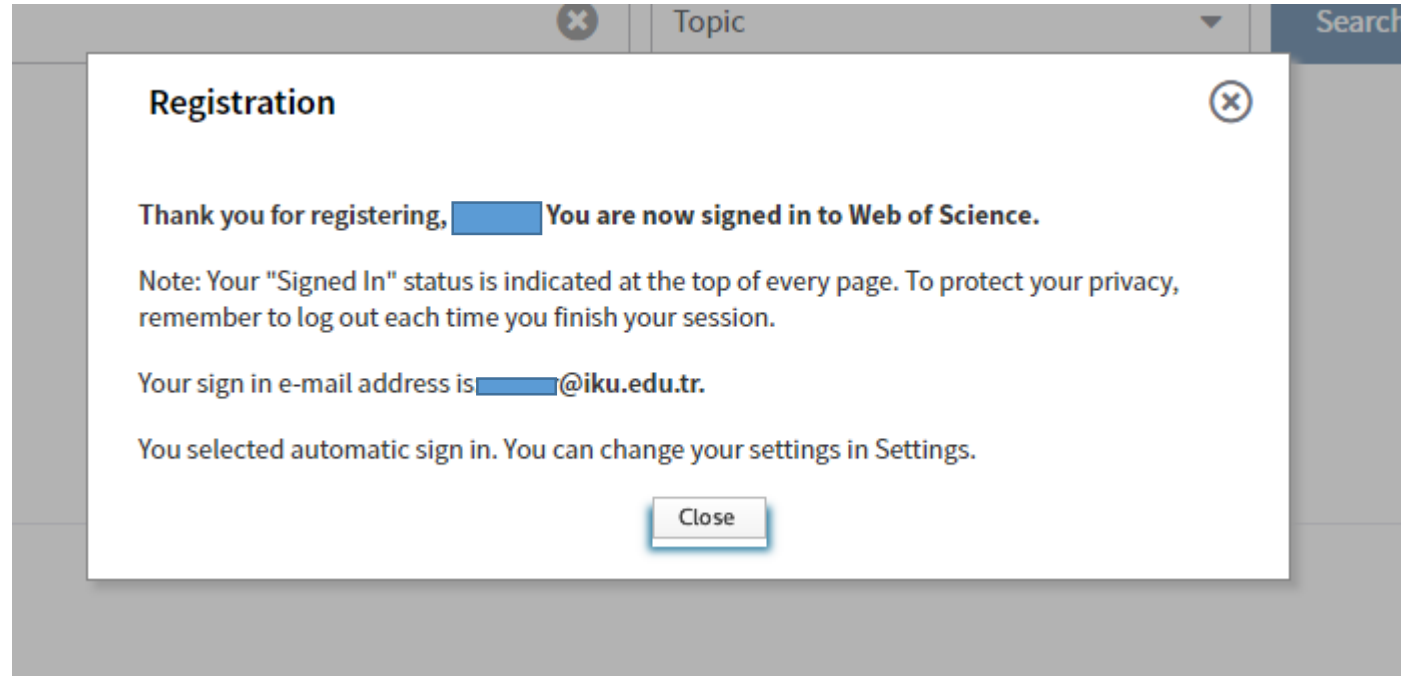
Topic

Searc

Registration

Thank you for registering, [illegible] You are now signed in to Web of Science.

Note: Your "Signed In" status is indicated at the top of every page. To protect your privacy, remember to log out each time you finish your session.

Your sign in e-mail address is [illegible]@iku.edu.tr.

You selected automatic sign in. You can change your settings in Settings.

Close